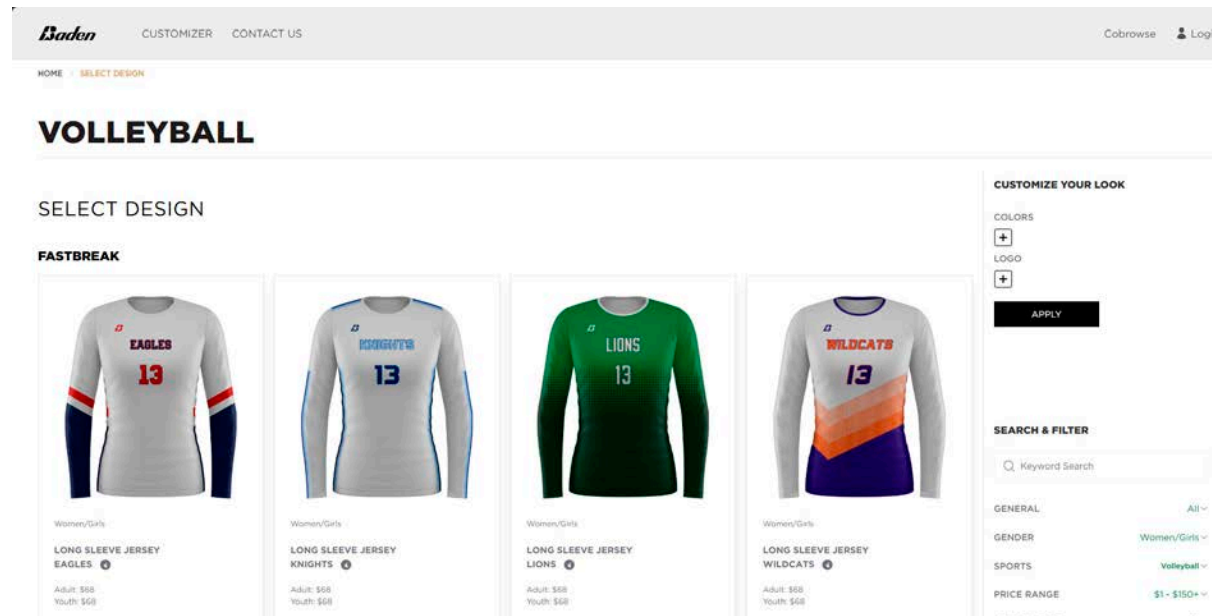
Baden CUSTOMIZER CONTACT US Cobrowse Log

HOME / SELECT DESIGN

VOLLEYBALL

SELECT DESIGN

FASTBREAK

EAGLES 13

KNIGHTS 13

LIONS 13

WILDCATS 13

Women/Girls
LONG SLEEVE JERSEY
EAGLES
Adult: $68
Youth: $68

Women/Girls
LONG SLEEVE JERSEY
KNIGHTS
Adult: $68
Youth: $68

Women/Girls
LONG SLEEVE JERSEY
LIONS
Adult: $68
Youth: $68

Women/Girls
LONG SLEEVE JERSEY
WILDCATS
Adult: $68
Youth: $68

CUSTOMIZE YOUR LOOK
COLORS
+
LOGO
+
APPLY

SEARCH & FILTER
Keyword Search
GENERAL All
GENDER Women/Girls
SPORTS Volleyball
PRICE RANGE $1 - $150+